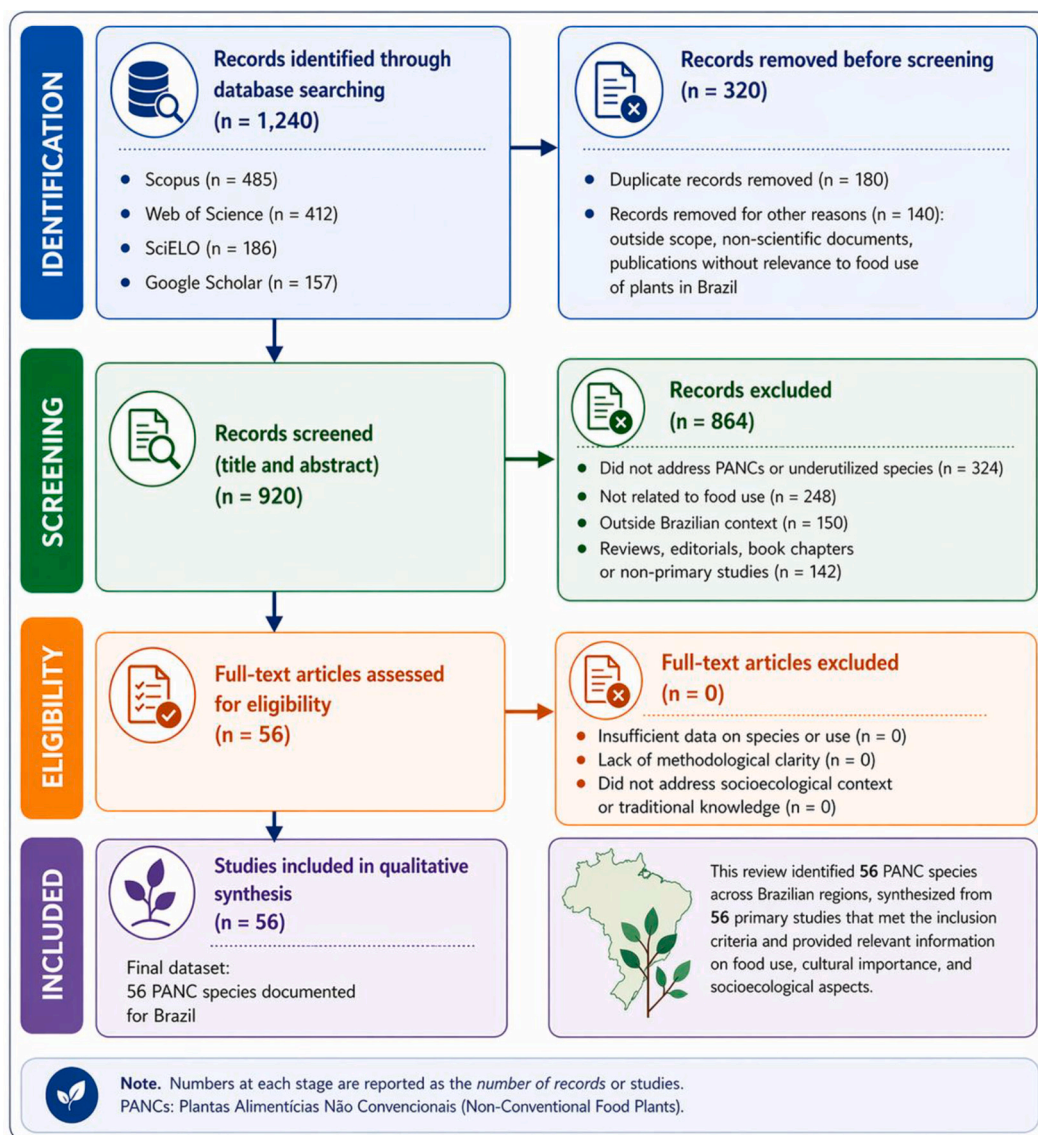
IDENTIFICATION

Records identified through database searching
(n = 1,240)

- Scopus (n = 485)
- Web of Science (n = 412)
- SciELO (n = 186)
- Google Scholar (n = 157)

Records removed before screening
(n = 320)

- Duplicate records removed (n = 180)
- Records removed for other reasons (n = 140): outside scope, non-scientific documents, publications without relevance to food use of plants in Brazil

SCREENING

Records screened
(title and abstract)
(n = 920)

Records excluded
(n = 864)

- Did not address PANCs or underutilized species (n = 324)
- Not related to food use (n = 248)
- Outside Brazilian context (n = 150)
- Reviews, editorials, book chapters or non-primary studies (n = 142)

ELIGIBILITY

Full-text articles assessed for eligibility
(n = 56)

Full-text articles excluded
(n = 0)

- Insufficient data on species or use (n = 0)
- Lack of methodological clarity (n = 0)
- Did not address socioecological context or traditional knowledge (n = 0)

INCLUDED

Studies included in qualitative synthesis
(n = 56)

Final dataset:
56 PANC species documented for Brazil

This review identified 56 PANC species across Brazilian regions, synthesized from 56 primary studies that met the inclusion criteria and provided relevant information on food use, cultural importance, and socioecological aspects.

Note. Numbers at each stage are reported as the number of records or studies.
PANCs: Plantas Alimentícias Não Convencionais (Non-Conventional Food Plants).